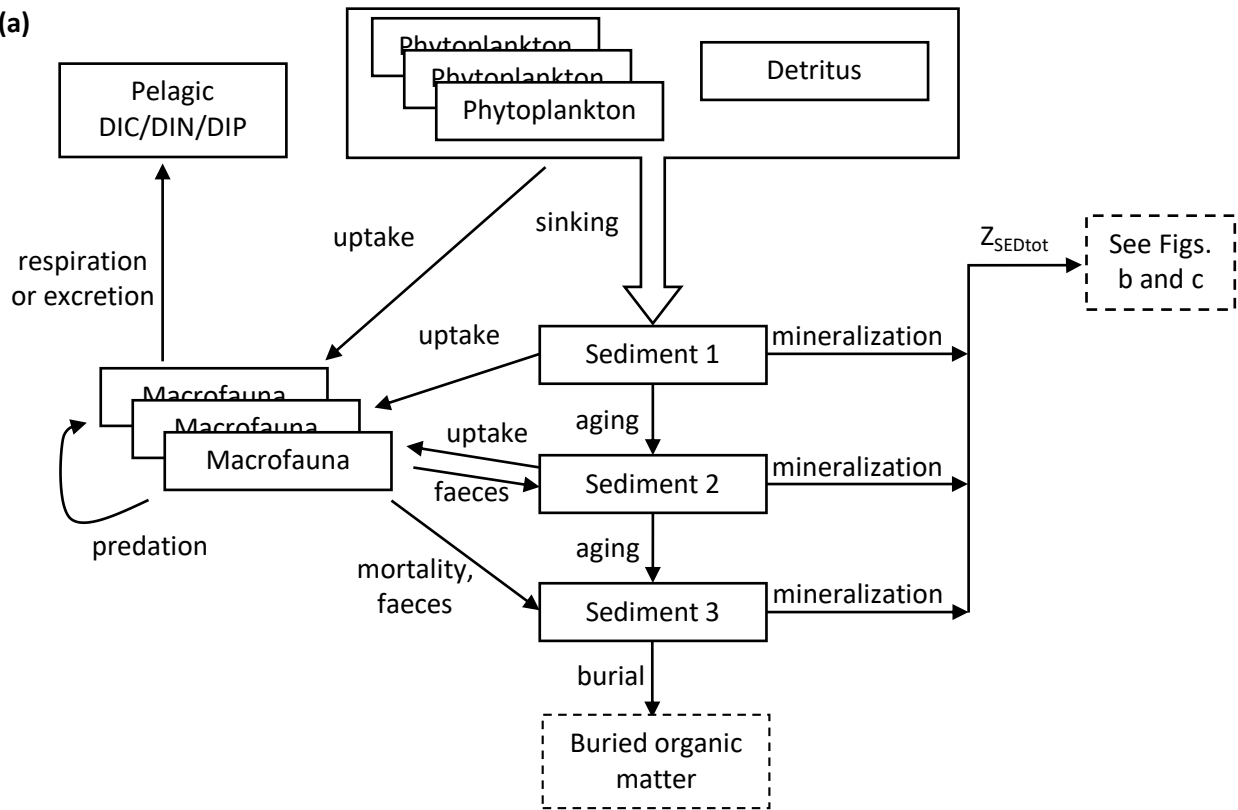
(a)

Phytoplankton
Phytoplankton
Phytoplankton

Detritus

Pelagic DIC/DIN/DIP

respiration or excretion

uptake

sinking

$Z_{SEDtot}$

See Figs. b and c

uptake

Sediment 1

mineralization

Macrofauna
Macrofauna
Macrofauna

aging

uptake

faeces

Sediment 2

mineralization

predation

aging

mortality, faeces

Sediment 3

mineralization

burial

Buried organic matter